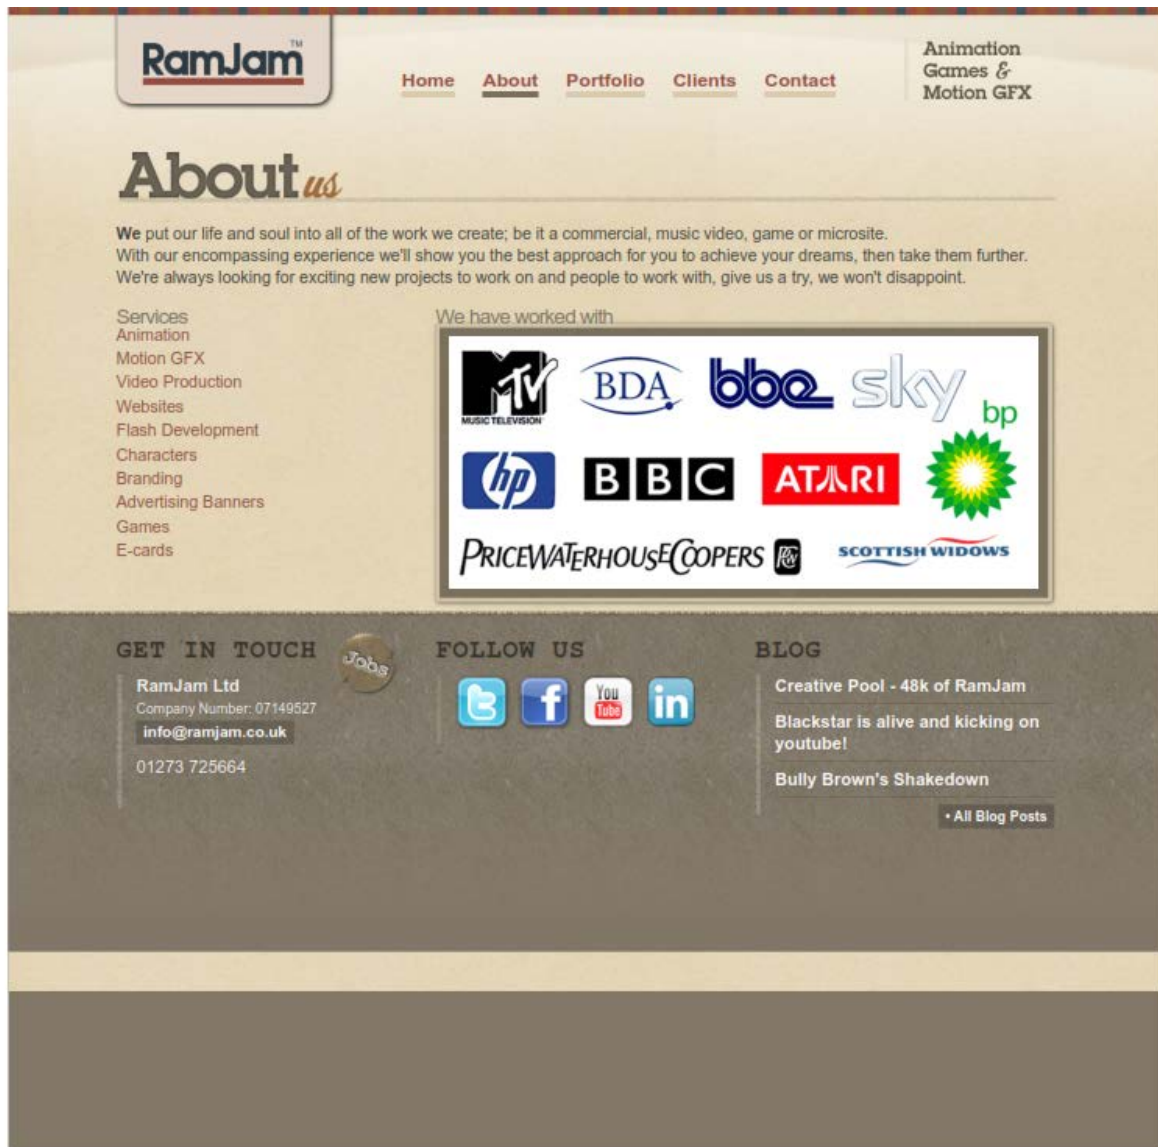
RamJam™

Home About Portfolio Clients Contact

Animation Games & Motion GFX

About us

We put our life and soul into all of the work we create; be it a commercial, music video, game or microsite.
With our encompassing experience we'll show you the best approach for you to achieve your dreams, then take them further.
We're always looking for exciting new projects to work on and people to work with, give us a try, we won't disappoint.

Services
Animation
Motion GFX
Video Production
Websites
Flash Development
Characters
Branding
Advertising Banners
Games
E-cards

We have worked with

MTV MUSIC TELEVISION
BDA
bbe
sky
bp
hp
BBC
ATARI
PRICEWATERHOUSECOOPERS
SCOTTISH WIDOWS

GET IN TOUCH
Jobs
RamJam Ltd
Company Number: 07149527
info@ramjam.co.uk
01273 725664

FOLLOW US
You Tube
in

BLOG
Creative Pool - 48k of RamJam
Blackstar is alive and kicking on youtube!
Bully Brown's Shakedown
• All Blog Posts